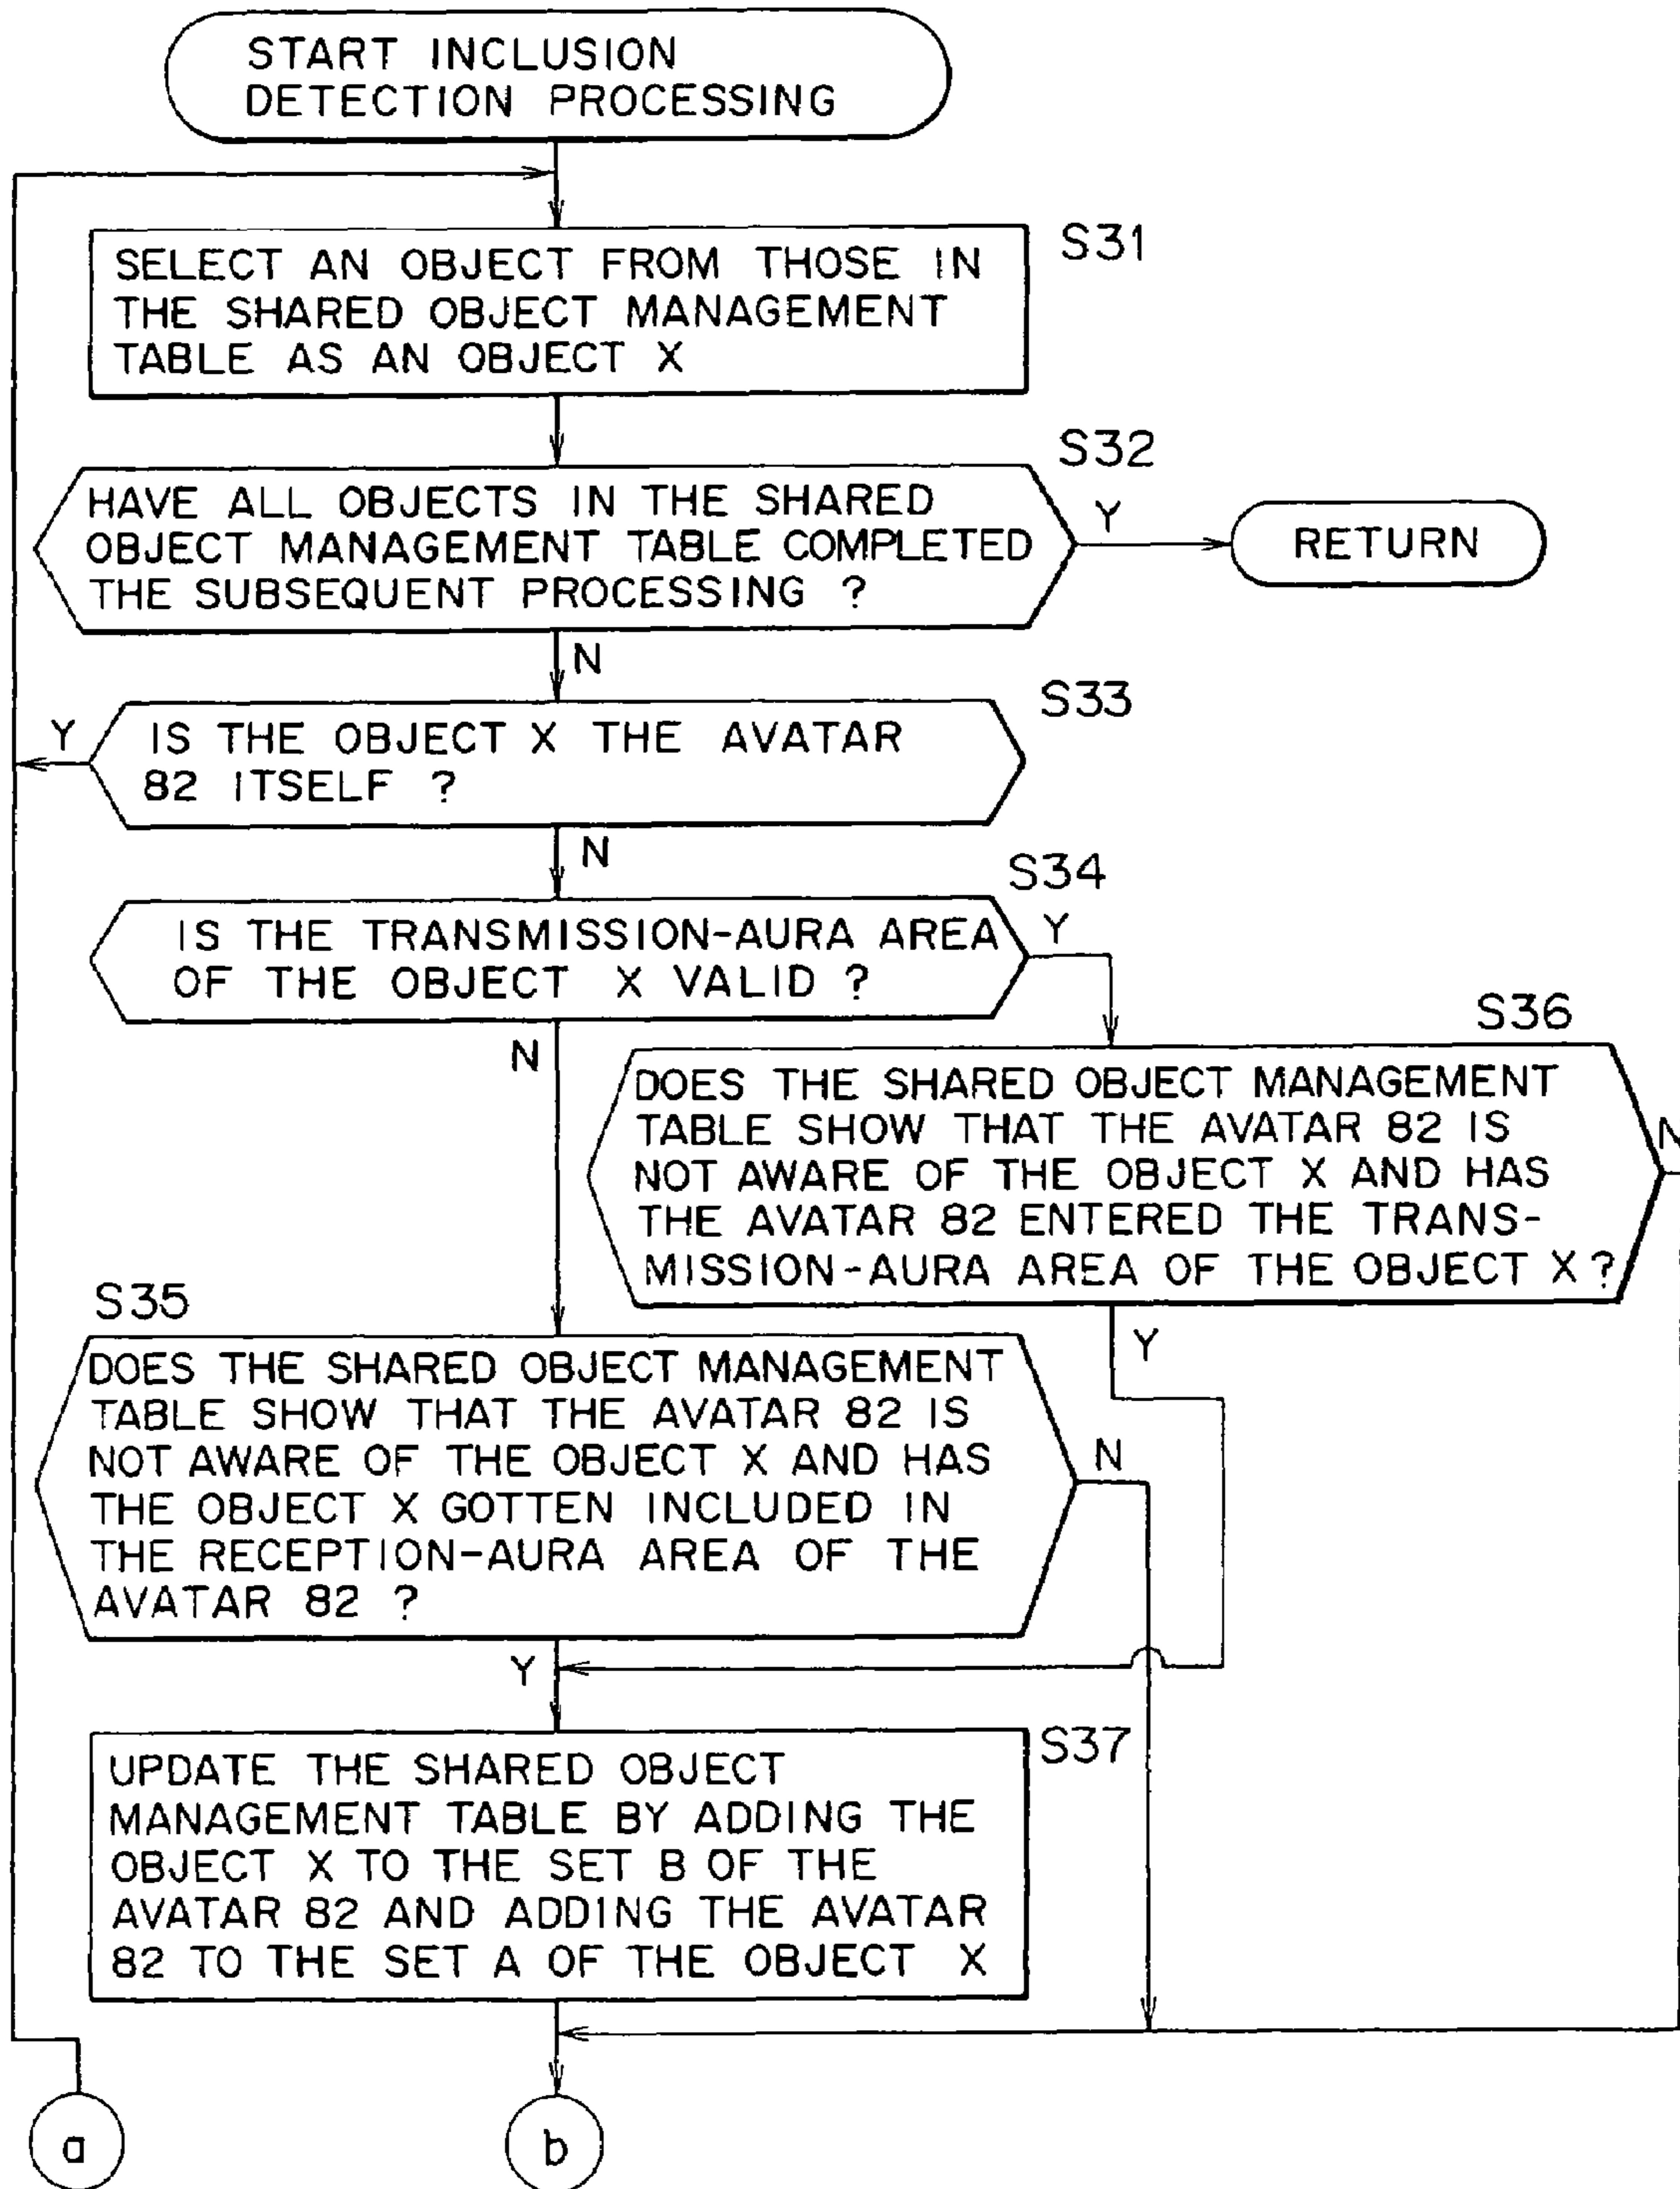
START INCLUSION DETECTION PROCESSING

S31
SELECT AN OBJECT FROM THOSE IN THE SHARED OBJECT MANAGEMENT TABLE AS AN OBJECT X

S32
HAVE ALL OBJECTS IN THE SHARED OBJECT MANAGEMENT TABLE COMPLETED THE SUBSEQUENT PROCESSING ?

Y

RETURN

N

S33
IS THE OBJECT X THE AVATAR 82 ITSELF ?

Y

N

S34
IS THE TRANSMISSION-AURA AREA OF THE OBJECT X VALID ?

Y

N

S36
DOES THE SHARED OBJECT MANAGEMENT TABLE SHOW THAT THE AVATAR 82 IS NOT AWARE OF THE OBJECT X AND HAS THE AVATAR 82 ENTERED THE TRANSMISSION-AURA AREA OF THE OBJECT X ?

N

Y

S35
DOES THE SHARED OBJECT MANAGEMENT TABLE SHOW THAT THE AVATAR 82 IS NOT AWARE OF THE OBJECT X AND HAS THE OBJECT X GOTTEN INCLUDED IN THE RECEPTION-AURA AREA OF THE AVATAR 82 ?

N

Y

S37
UPDATE THE SHARED OBJECT MANAGEMENT TABLE BY ADDING THE OBJECT X TO THE SET B OF THE AVATAR 82 AND ADDING THE AVATAR 82 TO THE SET A OF THE OBJECT X

a

b